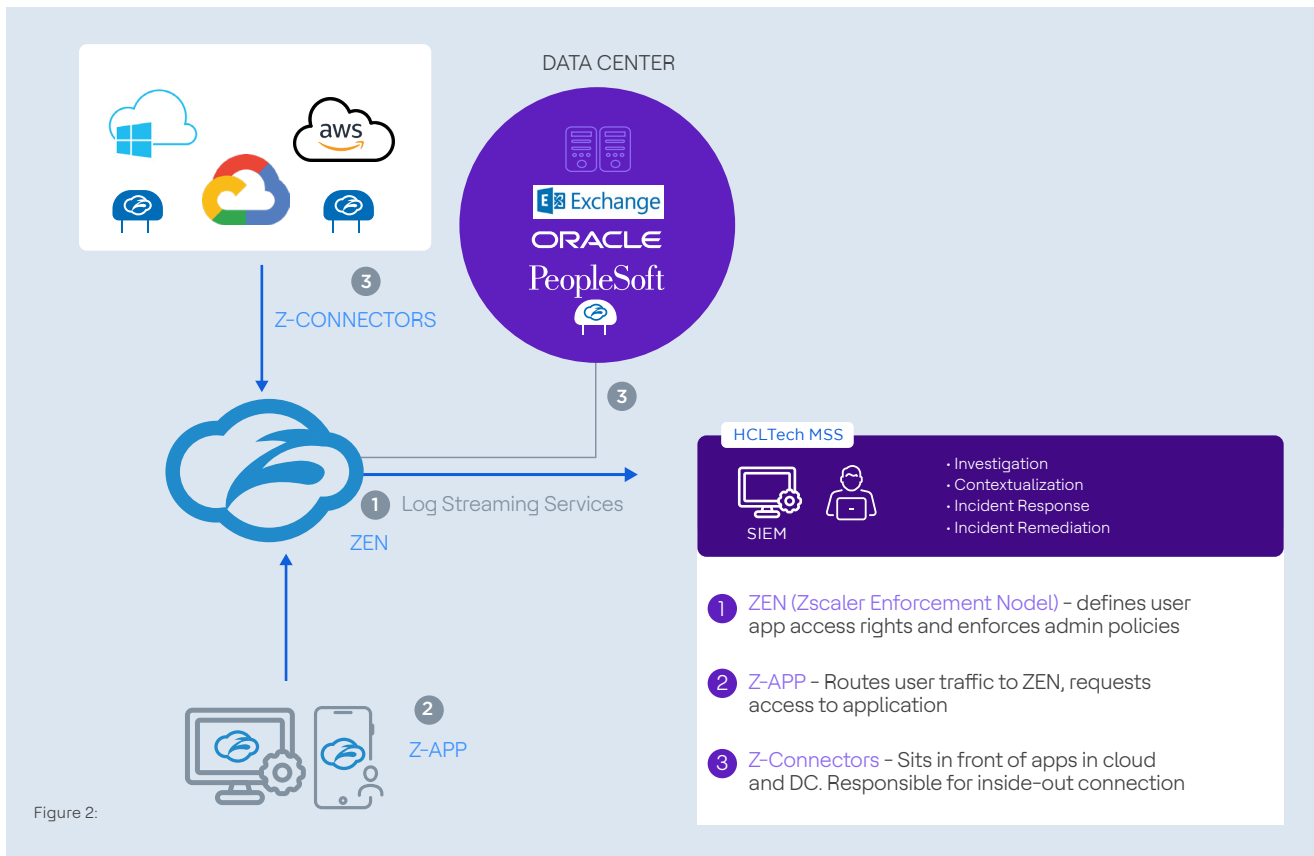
aws

DATA CENTER

Exchange

ORACLE

PeopleSoft

3

Z-CONNECTORS

3

HCLTech MSS

SIEM

• Investigation
• Contextualization
• Incident Response
• Incident Remediation

1 Log Streaming Services

ZEN

1 ZEN (Zscaler Enforcement Nodel) - defines user app access rights and enforces admin policies

2 Z-APP - Routes user traffic to ZEN, requests access to application

3 Z-Connectors - Sits in front of apps in cloud and DC. Responsible for inside-out connection

2

Z-APP

Figure 2: